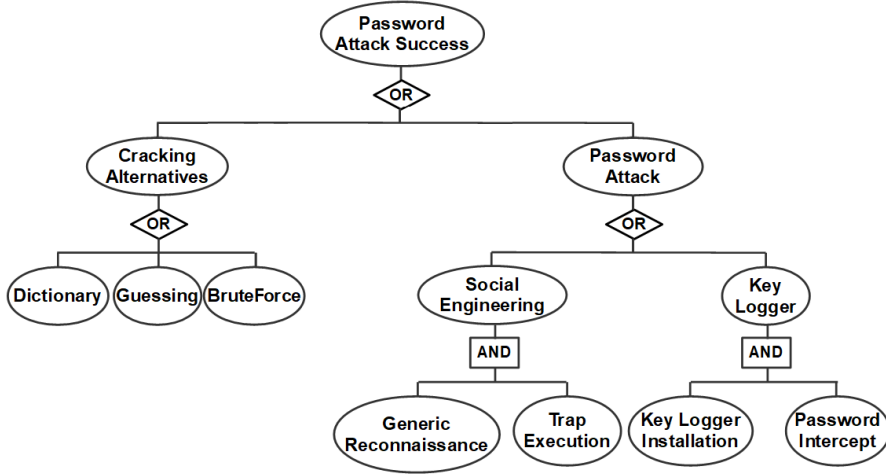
Password Attack Success

OR

Cracking Alternatives

Password Attack

OR

OR

Dictionary

Guessing

BruteForce

Social Engineering

Key Logger

AND

AND

Generic Reconnaissance

Trap Execution

Key Logger Installation

Password Intercept